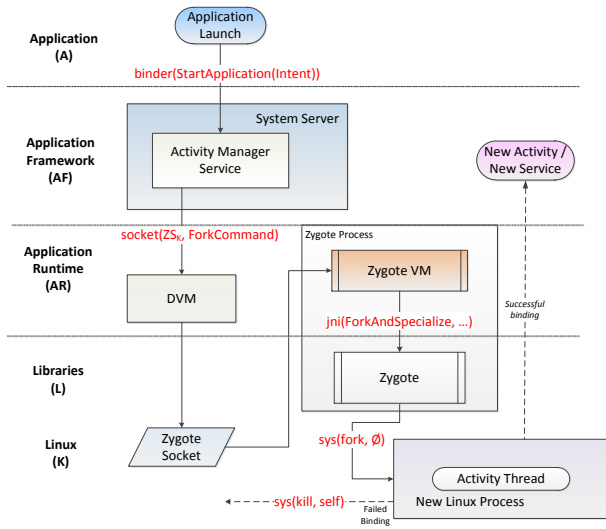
Application (A)

Application Launch

binder(StartApplication(Intent))

Application Framework (AF)

System Server

Activity Manager Service

New Activity / New Service

Application Runtime (AR)

socket($ZS_K$, ForkCommand)

Zygote Process

Zygote VM

DVM

Successful binding

jni(ForkAndSpecialize, ...)

Libraries (L)

Zygote

Linux (K)

Zygote Socket

sys(fork, Ø)

Activity Thread

sys(kill, self)

Failed Binding

New Linux Process